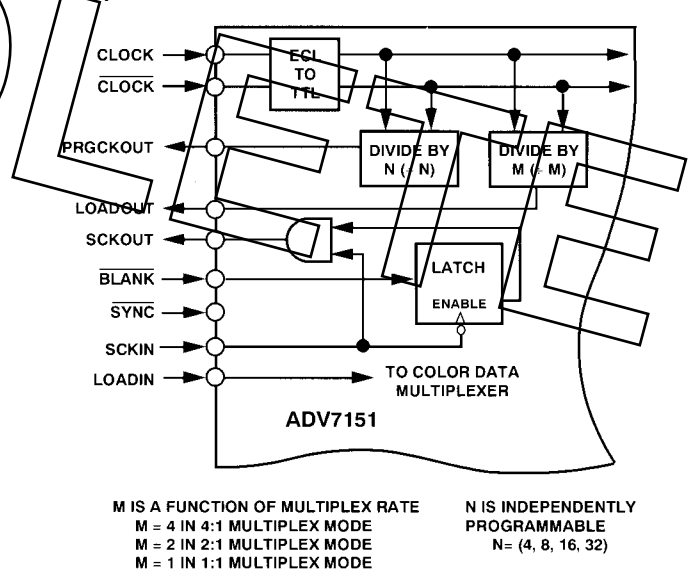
CLOCK
$\overline{\text{CLOCK}}$
PRGCKOUT
LOADOUT
SCKOUT
$\overline{\text{BLANK}}$
$\overline{\text{SYNC}}$
SCKIN
LOADIN

ECL TO TTL

DIVIDE BY N (÷ N)

DIVIDE BY M (÷ M)

LATCH

ENABLE

TO COLOR DATA MULTIPLEXER

ADV7151

M IS A FUNCTION OF MULTIPLEX RATE
M = 4 IN 4:1 MULTIPLEX MODE
M = 2 IN 2:1 MULTIPLEX MODE
M = 1 IN 1:1 MULTIPLEX MODE

N IS INDEPENDENTLY PROGRAMMABLE
N= (4, 8, 16, 32)